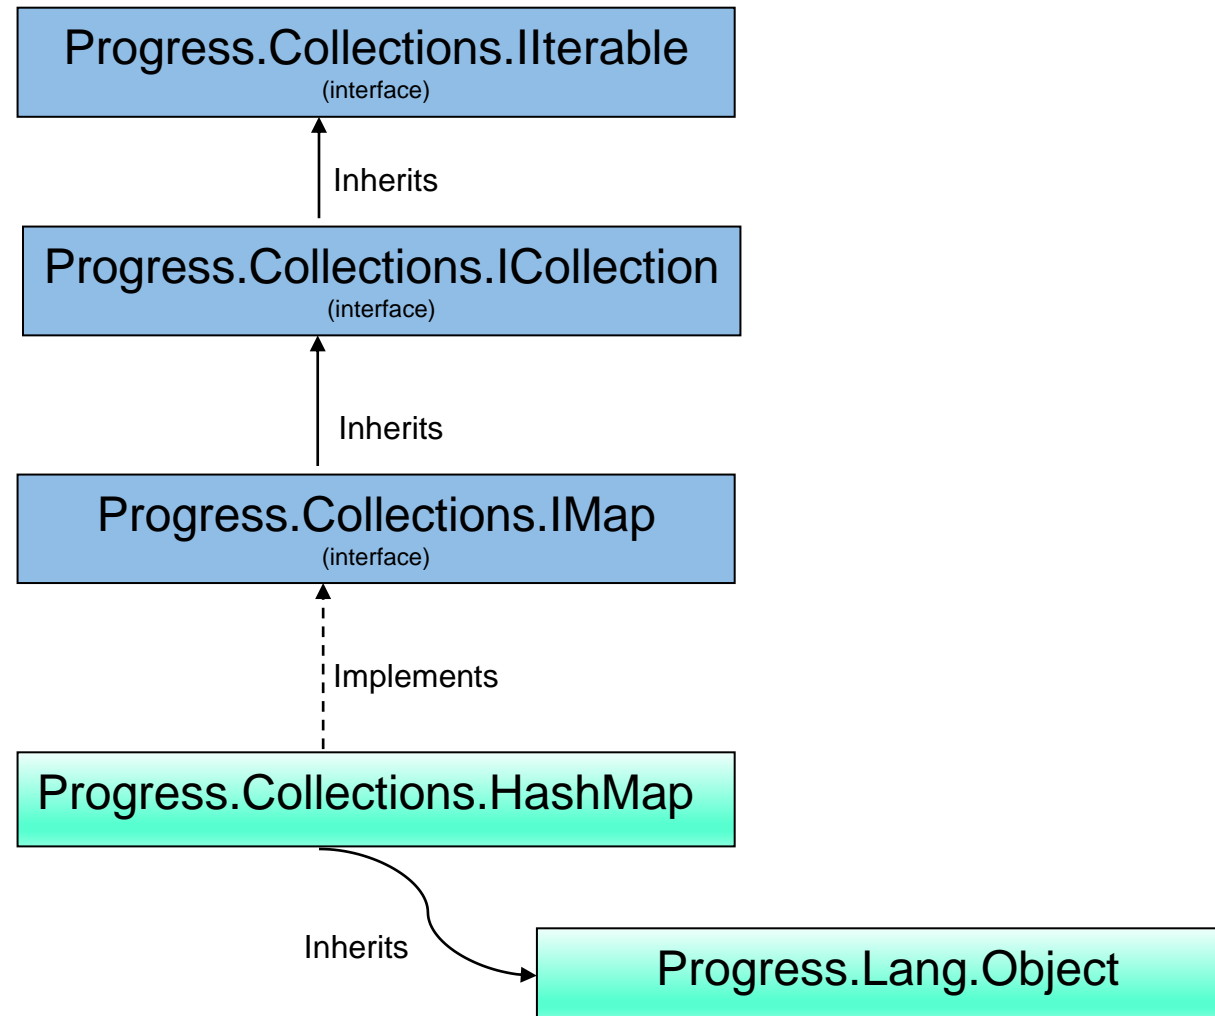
Progress.Collections.IIterable
(interface)

Inherits

Progress.Collections.ICollection
(interface)

Inherits

Progress.Collections.IMap
(interface)

Implements

Progress.Collections.HashMap

Inherits

Progress.Lang.Object